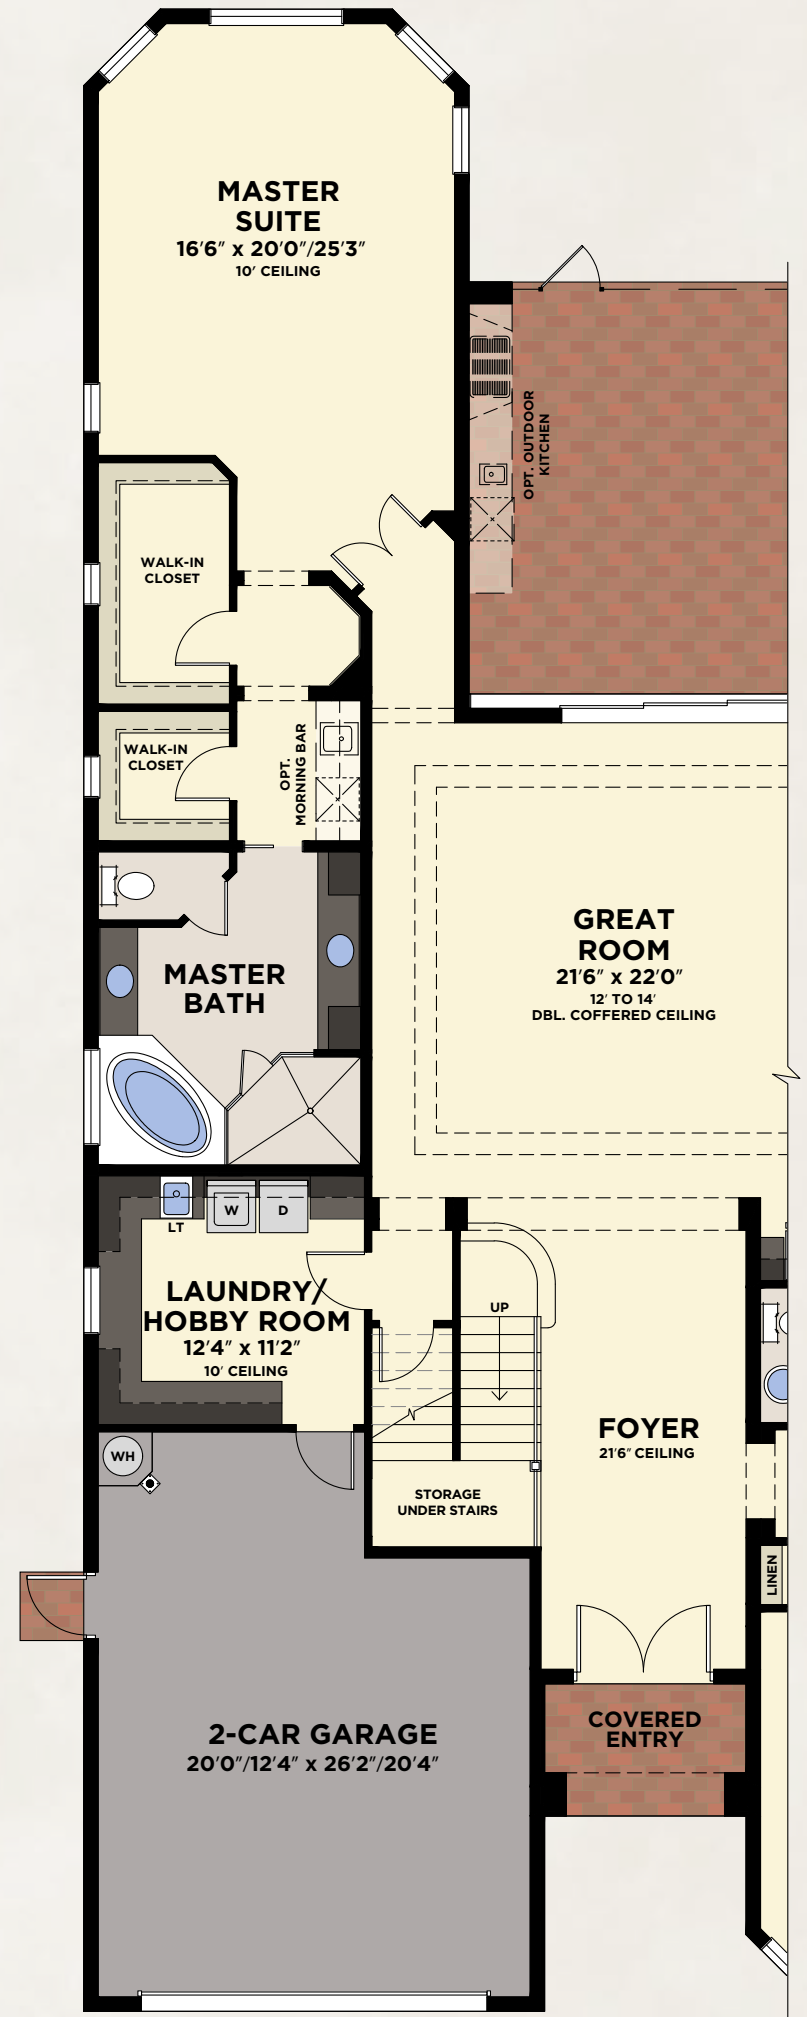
MASTER SUITE
16′6″ x 20′0″/25′3″
10′ CEILING

OPT. OUTDOOR KITCHEN

WALK-IN CLOSET

WALK-IN CLOSET

OPT. MORNING BAR

GREAT ROOM
21′6″ x 22′0″
12′ TO 14′
DBL. COFFERED CEILING

MASTER BATH

LT
W
D

LAUNDRY/ HOBBY ROOM
12′4″ x 11′2″
10′ CEILING

UP

FOYER
21′6″ CEILING

WH

STORAGE UNDER STAIRS

LINEN

2-CAR GARAGE
20′0″/12′4″ x 26′2″/20′4″

COVERED ENTRY